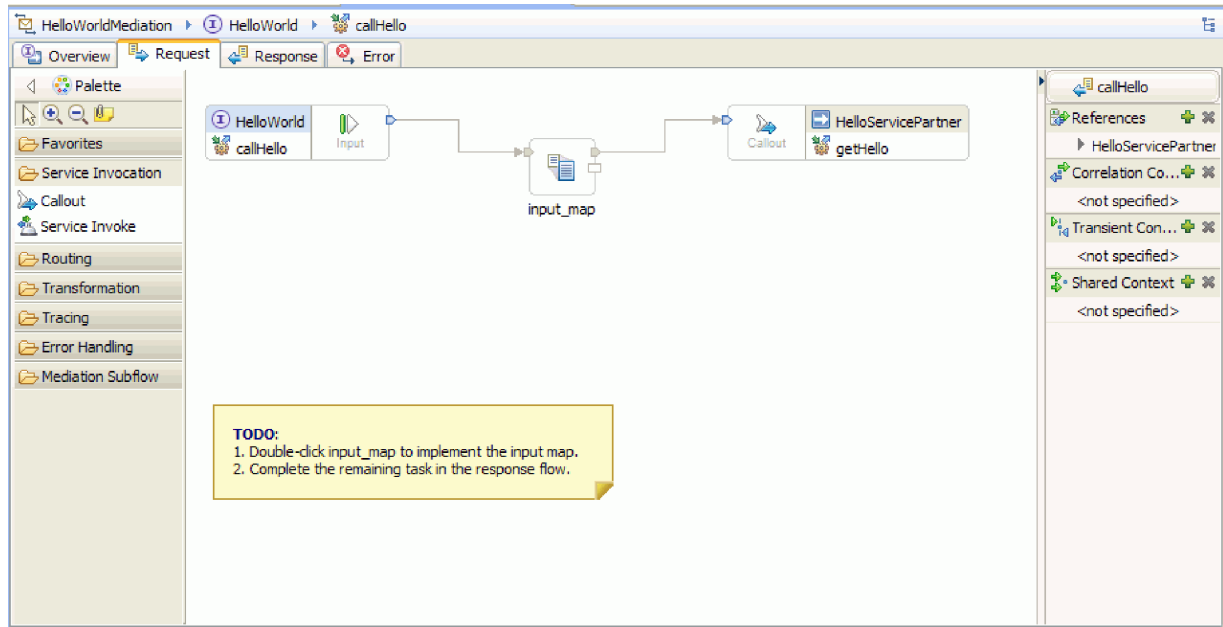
HelloWorldMediation ▸ HelloWorld ▸ callHello

Overview | Request | Response | Error

Palette

Favorites

Service Invocation

Callout

Service Invoke

Routing

Transformation

Tracing

Error Handling

Mediation Subflow

HelloWorld
callHello

Input

input_map

Callout

HelloServicePartner
getHello

TODO:
1. Double-click input_map to implement the input map.
2. Complete the remaining task in the response flow.

callHello

References

HelloServicePartner

Correlation Co...

<not specified>

Transient Con...

<not specified>

Shared Context

<not specified>